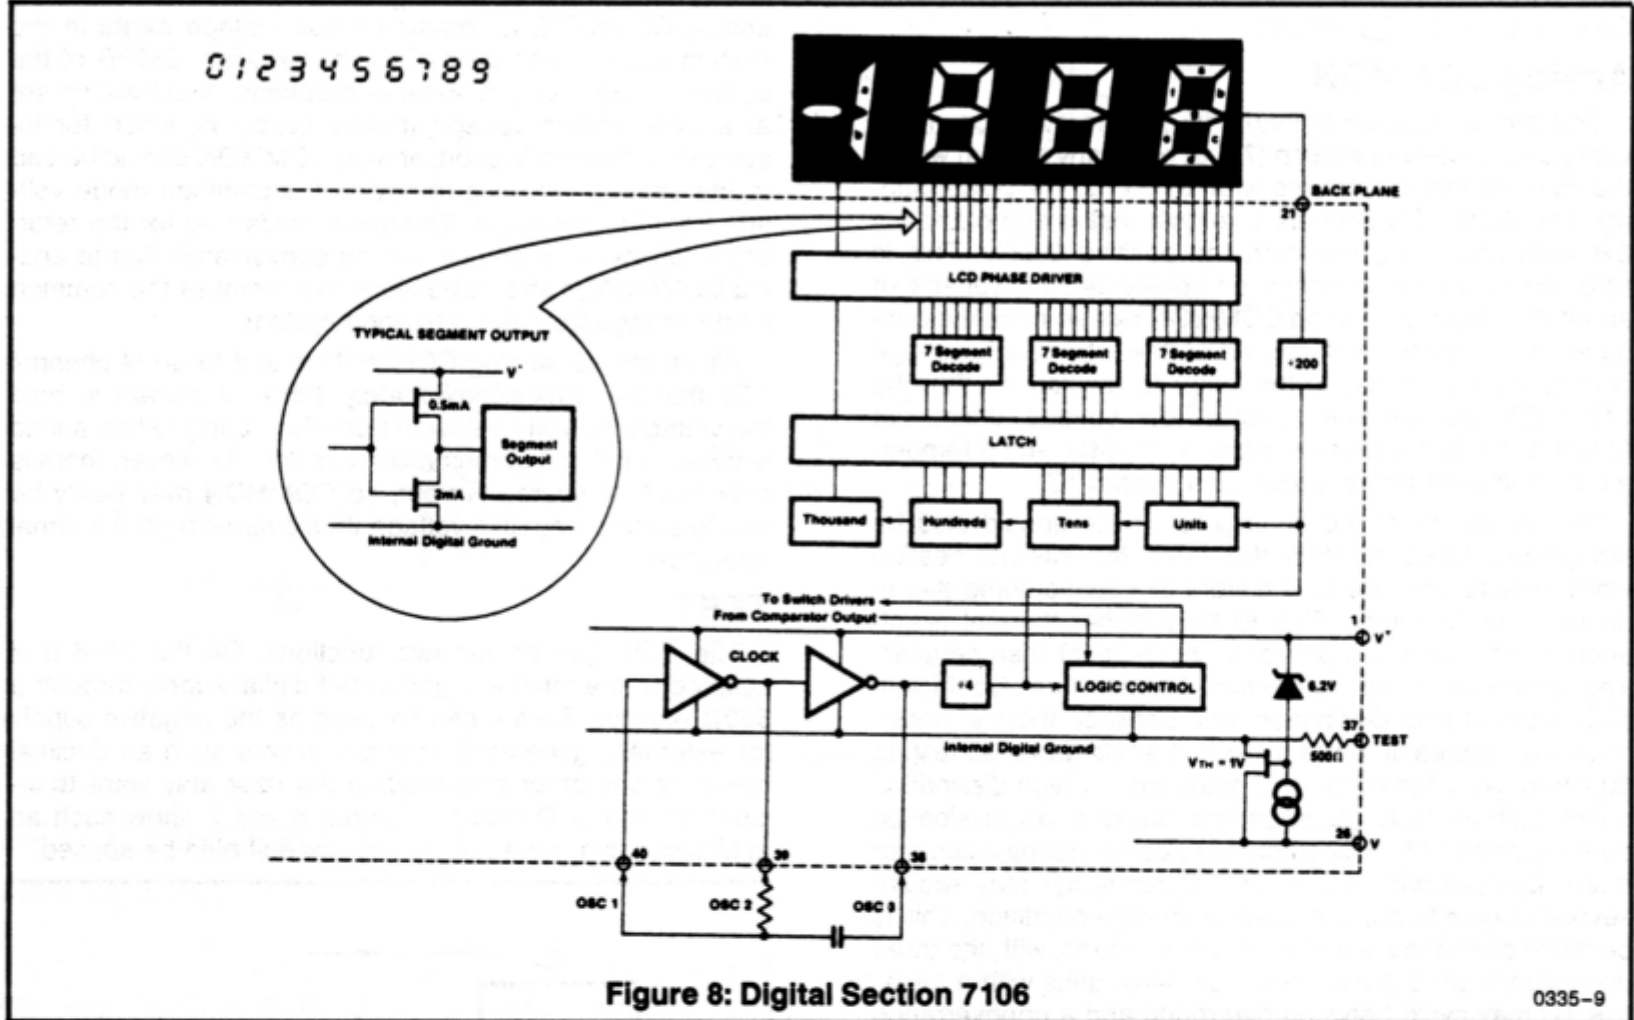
0123456789

BACK PLANE

21

LCD PHASE DRIVER

TYPICAL SEGMENT OUTPUT

V+

0.5mA

Segment Output

2mA

Internal Digital Ground

7 Segment Decode

7 Segment Decode

7 Segment Decode

÷200

LATCH

Thousand

Hundreds

Tens

Units

To Switch Drivers

From Comparator Output

1

V+

CLOCK

÷4

LOGIC CONTROL

6.2V

37

TEST

Internal Digital Ground

500Ω

$V_{TH}$ = 1V

26

V

40

39

38

OSC 1

OSC 2

OSC 3

Figure 8: Digital Section 7106

0335–9